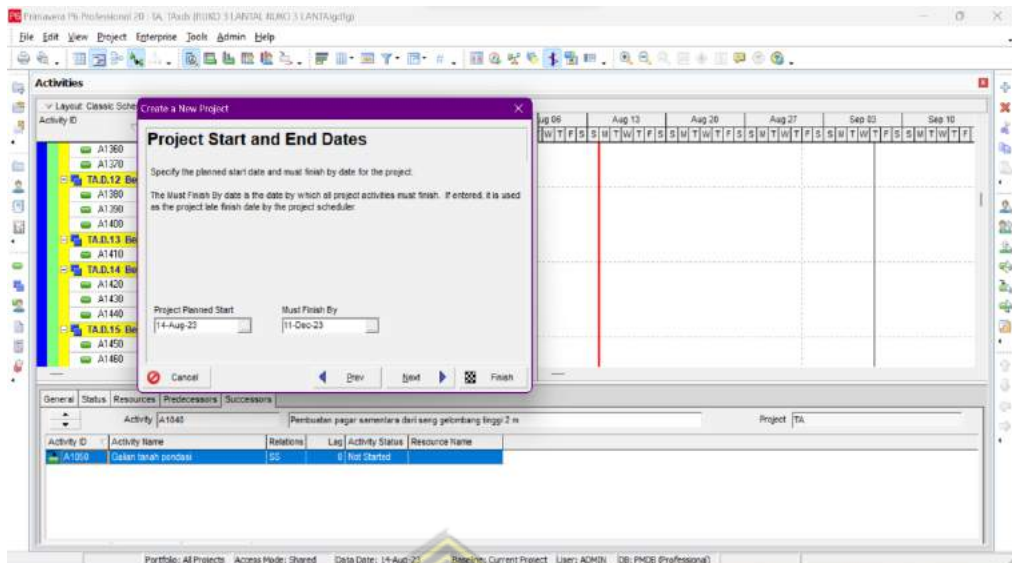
Primavera P6 Professional 20 : TA. TAsdi (RUKO 3 LANTAI, RUKO 3 LANTAI)

File Edit View Project Enterprise Tools Admin Help

Activities

Layout: Classic Sche

Activity ID

A1360
A1370
TA.D.12 Be
A1380
A1390
A1400
TA.D.13 Be
A1410
TA.D.14 Be
A1420
A1430
A1440
TA.D.15 Be
A1450
A1460

Aug 06 | Aug 13 | Aug 20 | Aug 27 | Sep 03 | Sep 10

Create a New Project

Project Start and End Dates

Specify the planned start date and must finish by date for the project.

The Must Finish By date is the date by which all project activities must finish. If entered, it is used as the project late finish date by the project scheduler.

Project Planned Start
14-Aug-23

Must Finish By
11-Dec-23

Cancel

Prev

Next

Finish

General | Status | Resources | Predecessors | Successors

Activity A1040

Pembuatan pagar sementara dari seng gelombang tinggi 2 m

Project TA

| Activity ID | Activity Name | Relations | Lag | Activity Status | Resource Name |
|---|---|---|---|---|---|
| A1050 | Galian tanah pondasi | SS | 0 | Not Started | |

Portfolio: All Projects | Access Mode: Shared | Data Date: 14-Aug-23 | Baseline: Current Project | User: ADMIN | DB: PMDB (Professional)